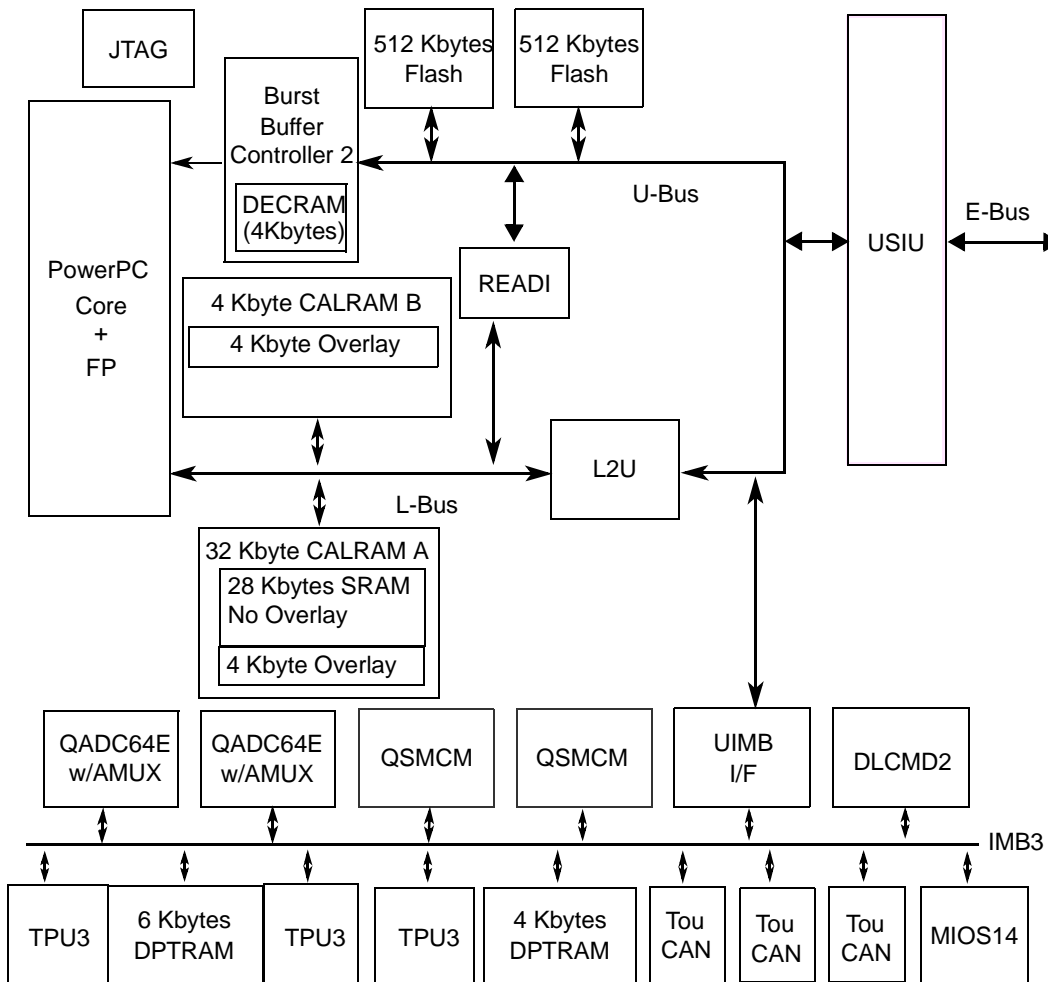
JTAG

512 Kbytes Flash

512 Kbytes Flash

Burst Buffer Controller 2

DECRAM (4Kbytes)

U-Bus

USIU

E-Bus

PowerPC Core + FP

READI

4 Kbyte CALRAM B

4 Kbyte Overlay

L2U

L-Bus

32 Kbyte CALRAM A

28 Kbytes SRAM No Overlay

4 Kbyte Overlay

QADC64E w/AMUX

QADC64E w/AMUX

QSMCM

QSMCM

UIMB I/F

DLCMD2

IMB3

TPU3

6 Kbytes DPTRAM

TPU3

TPU3

4 Kbytes DPTRAM

Tou CAN

Tou CAN

Tou CAN

MIOS14